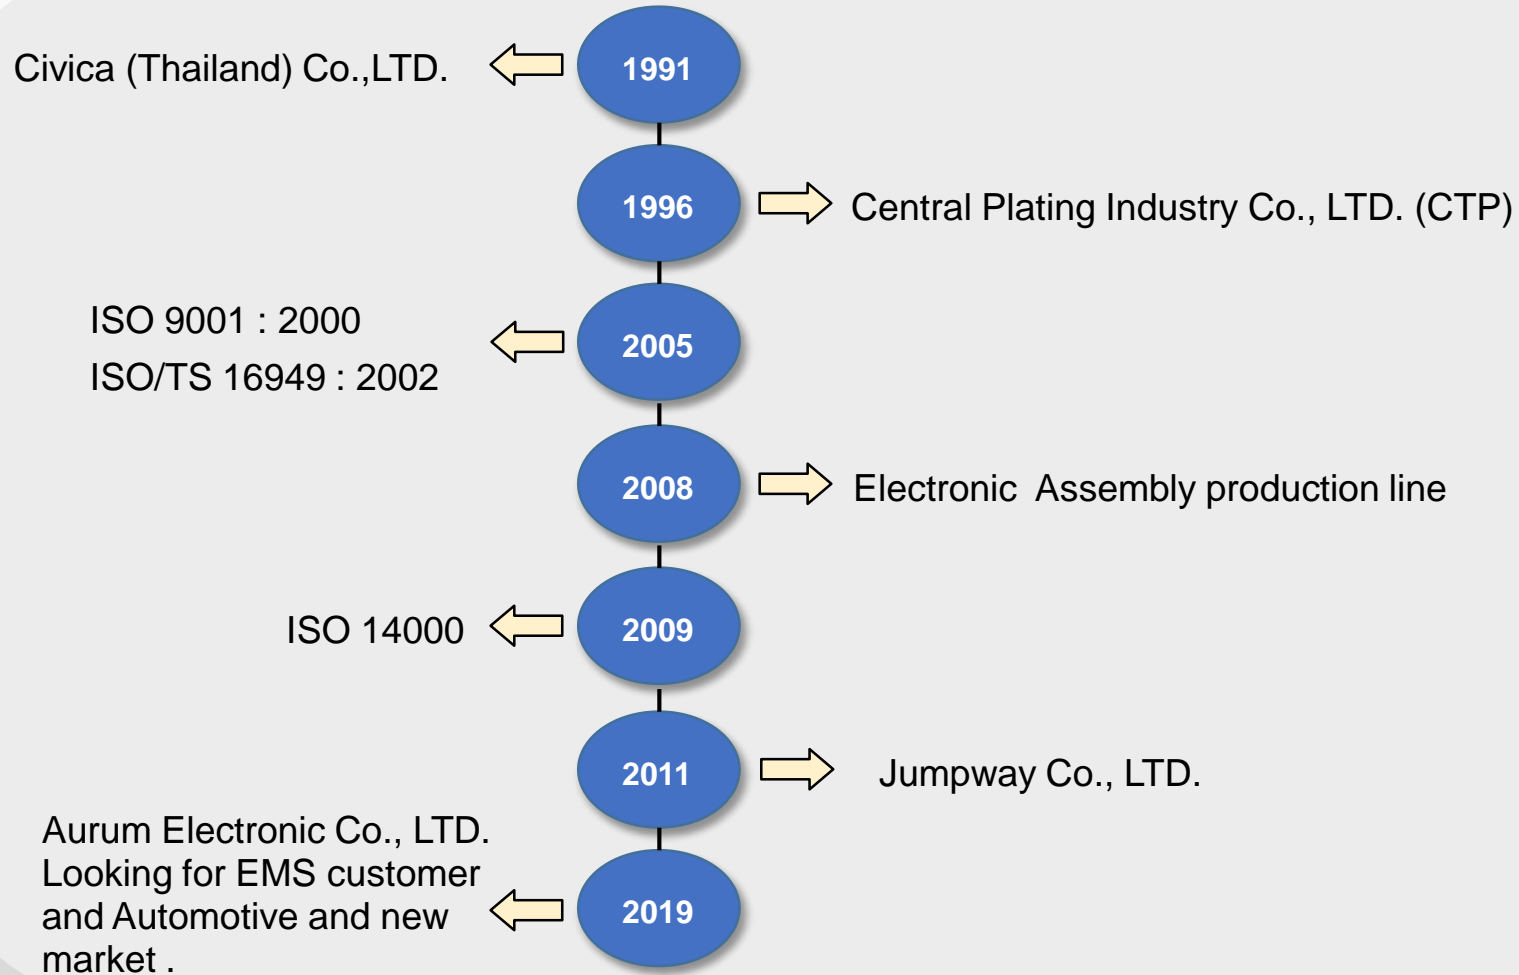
Civica (Thailand) Co.,LTD.

1991

1996

Central Plating Industry Co., LTD. (CTP)

ISO 9001 : 2000
ISO/TS 16949 : 2002

2005

2008

Electronic  Assembly production line

ISO 14000

2009

2011

Jumpway Co., LTD.

Aurum Electronic Co., LTD.
Looking for EMS customer and Automotive and new market .

2019